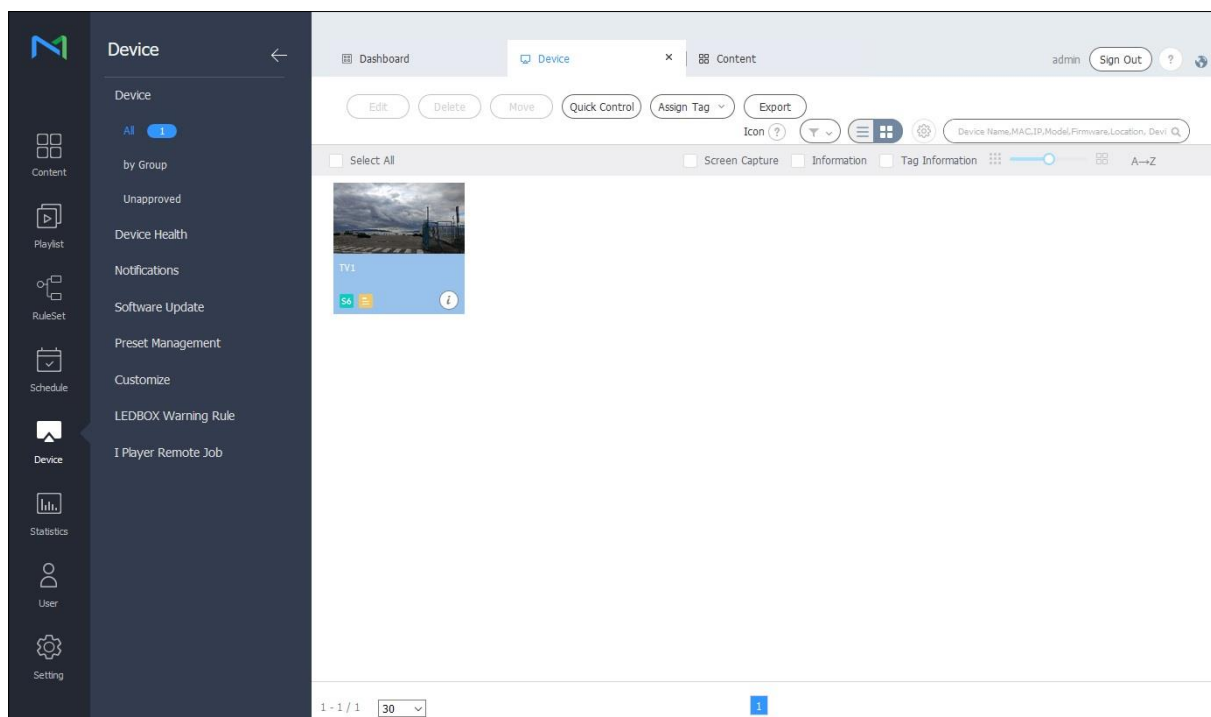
Content
Playlist
RuleSet
Schedule
Device
Statistics
User
Setting

Device ←
Device
All 1
by Group
Unapproved
Device Health
Notifications
Software Update
Preset Management
Customize
LEDBOX Warning Rule
I Player Remote Job

Dashboard
Device ×
Content
admin Sign Out ?

Edit Delete Move Quick Control Assign Tag Export
Icon ?
Device Name,MAC,IP,Model,Firmware,Location, Devi

Select All
Screen Capture Information Tag Information A→Z

TV1
S6

1 - 1 / 1 30
1